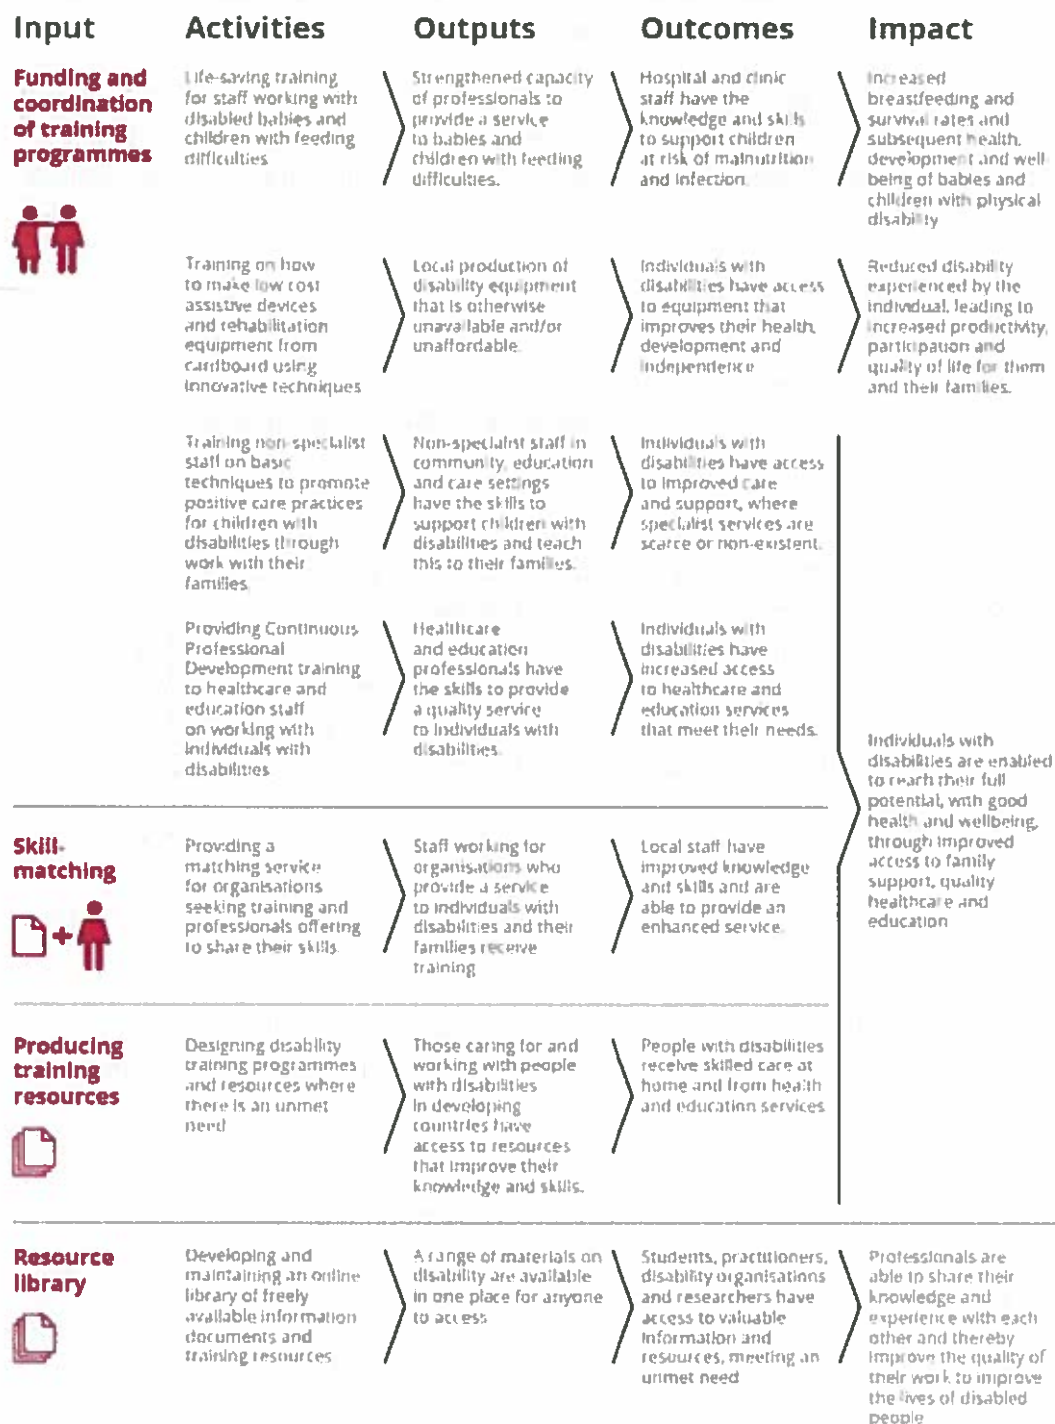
| Input | Activities | Outputs | Outcomes | Impact |
|---|---|---|---|---|
| Funding and coordination of training programmes | Life-saving training for staff working with disabled babies and children with feeding difficulties | Strengthened capacity of professionals to provide a service to babies and children with feeding difficulties. | Hospital and clinic staff have the knowledge and skills to support children at risk of malnutrition and infection. | Increased breastfeeding and survival rates and subsequent health, development and well-being of babies and children with physical disability |
| | Training on how to make low cost assistive devices and rehabilitation equipment from cardboard using innovative techniques | Local production of disability equipment that is otherwise unavailable and/or unaffordable. | Individuals with disabilities have access to equipment that improves their health, development and independence | Reduced disability experienced by the individual, leading to increased productivity, participation and quality of life for them and their families. |
| | Training non-specialist staff on basic techniques to promote positive care practices for children with disabilities through work with their families | Non-specialist staff in community, education and care settings have the skills to support children with disabilities and teach this to their families. | Individuals with disabilities have access to improved care and support, where specialist services are scarce or non-existent. | |
| | Providing Continuous Professional Development training to healthcare and education staff on working with individuals with disabilities | Healthcare and education professionals have the skills to provide a quality service to individuals with disabilities. | Individuals with disabilities have increased access to healthcare and education services that meet their needs. | Individuals with disabilities are enabled to reach their full potential, with good health and wellbeing, through improved access to family support, quality healthcare and education |
| Skill-matching | Providing a matching service for organisations seeking training and professionals offering to share their skills | Staff working for organisations who provide a service to individuals with disabilities and their families receive training | Local staff have improved knowledge and skills and are able to provide an enhanced service. | |
| Producing training resources | Designing disability training programmes and resources where there is an unmet need | Those caring for and working with people with disabilities in developing countries have access to resources that improve their knowledge and skills. | People with disabilities receive skilled care at home and from health and education services | |
| Resource library | Developing and maintaining an online library of freely available information documents and training resources | A range of materials on disability are available in one place for anyone to access | Students, practitioners, disability organisations and researchers have access to valuable information and resources, meeting an unmet need | Professionals are able to share their knowledge and experience with each other and thereby improve the quality of their work to improve the lives of disabled people |